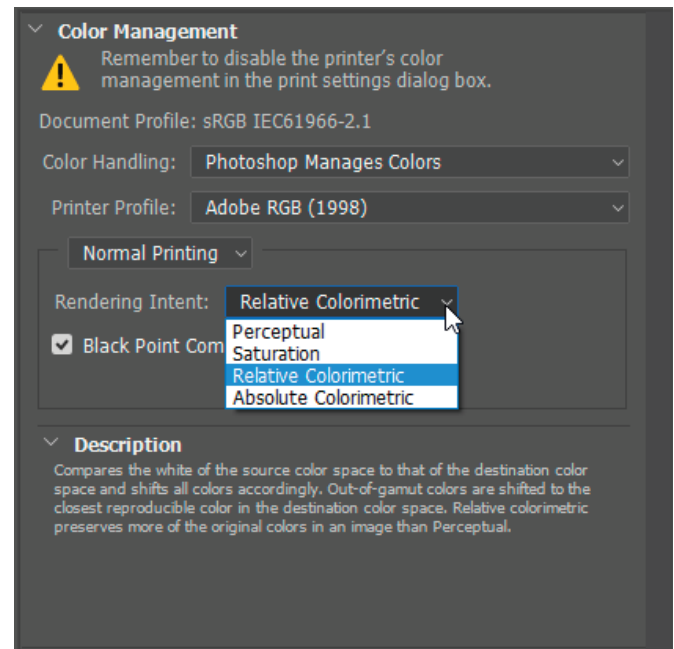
Color Management

Remember to disable the printer's color management in the print settings dialog box.

Document Profile: sRGB IEC61966-2.1

Color Handling: Photoshop Manages Colors

Printer Profile: Adobe RGB (1998)

Normal Printing

Rendering Intent: Relative Colorimetric

Perceptual
Saturation
Relative Colorimetric
Absolute Colorimetric

Black Point Com

Description

Compares the white of the source color space to that of the destination color space and shifts all colors accordingly. Out-of-gamut colors are shifted to the closest reproducible color in the destination color space. Relative colorimetric preserves more of the original colors in an image than Perceptual.